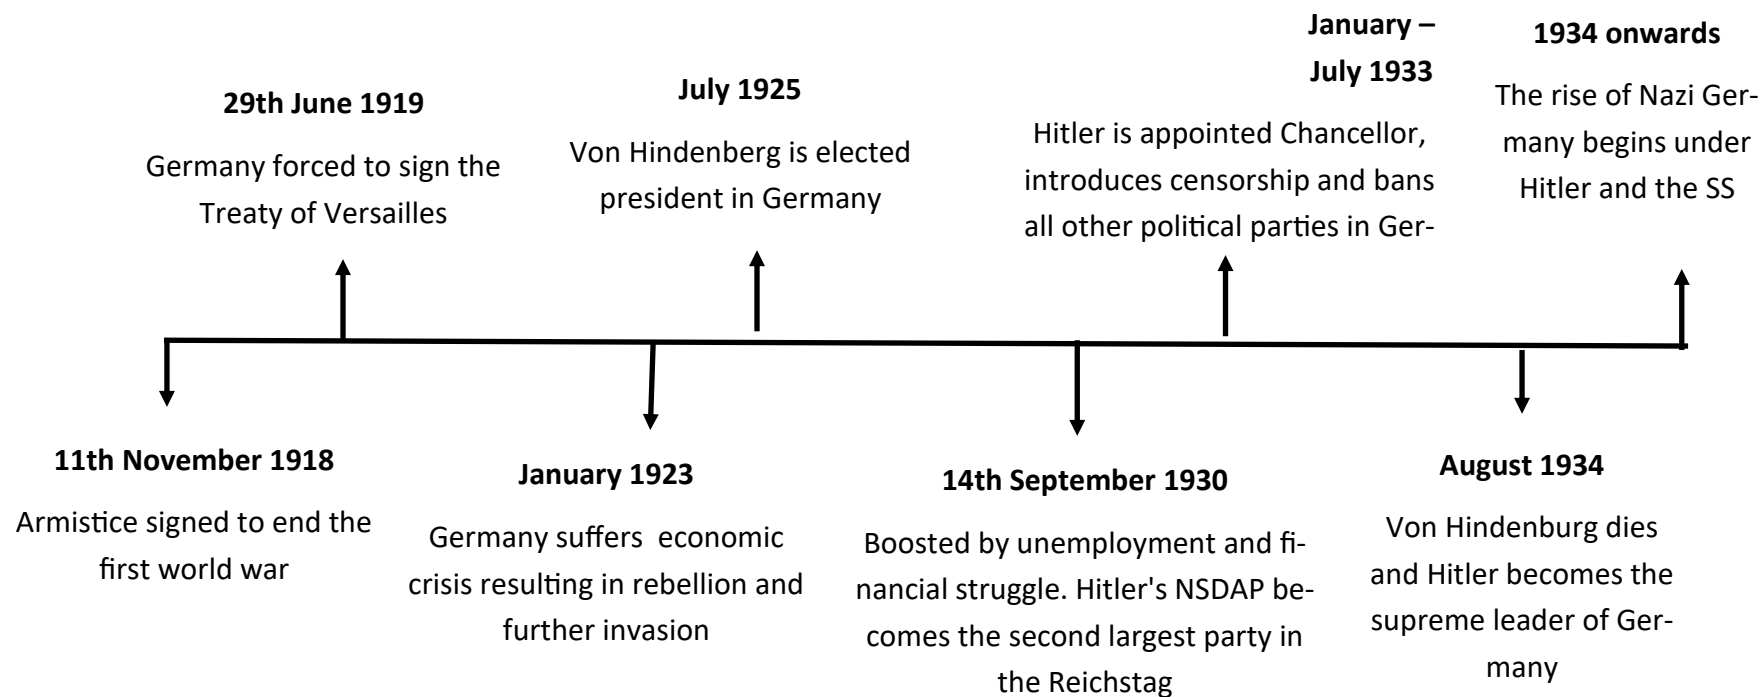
29th June 1919

Germany forced to sign the Treaty of Versailles

July 1925

Von Hindenberg is elected president in Germany

January – July 1933

Hitler is appointed Chancellor, introduces censorship and bans all other political parties in Ger-

1934 onwards

The rise of Nazi Germany begins under Hitler and the SS

11th November 1918

Armistice signed to end the first world war

January 1923

Germany suffers economic crisis resulting in rebellion and further invasion

14th September 1930

Boosted by unemployment and financial struggle. Hitler's NSDAP becomes the second largest party in the Reichstag

August 1934

Von Hindenburg dies and Hitler becomes the supreme leader of Germany